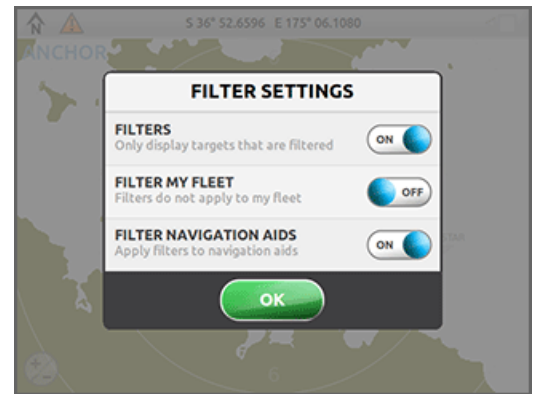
N

S 36° 52.6596 E 175° 06.1080

ANCHOR

FILTER SETTINGS

FILTERS
Only display targets that are filtered
ON

FILTER MY FLEET
Filters do not apply to my fleet
OFF

FILTER NAVIGATION AIDS
Apply filters to navigation aids
ON

OK